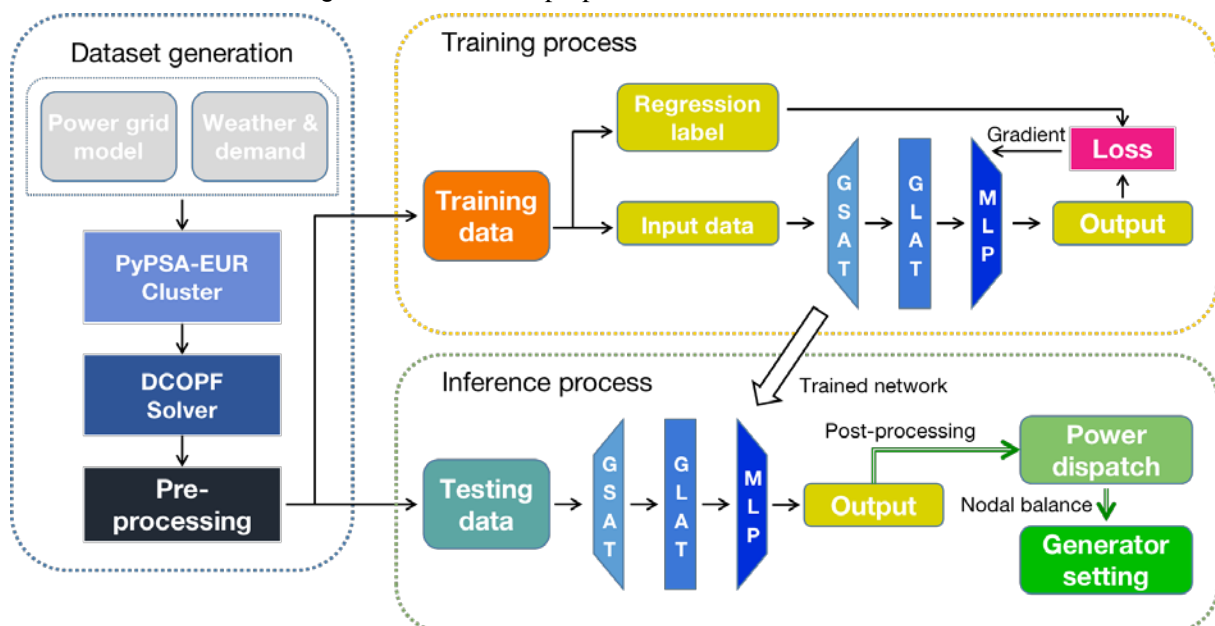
Dataset generation

Power grid model

Weather & demand

PyPSA-EUR Cluster

DCOPF Solver

Pre-processing

Training process

Regression label

Training data

Input data

G S A T

G L A T

M L P

Gradient

Loss

Output

Trained network

Inference process

Testing data

G S A T

G L A T

M L P

Output

Post-processing

Power dispatch

Nodal balance

Generator setting